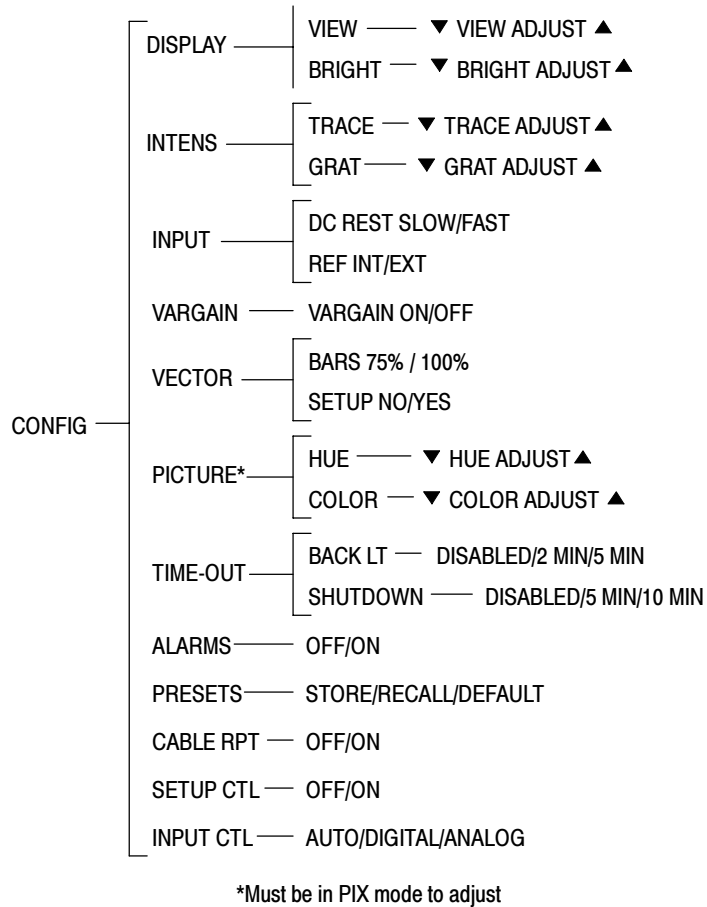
CONFIG

DISPLAY
VIEW — ▼ VIEW ADJUST ▲
BRIGHT — ▼ BRIGHT ADJUST ▲

INTENS
TRACE — ▼ TRACE ADJUST ▲
GRAT — ▼ GRAT ADJUST ▲

INPUT
DC REST SLOW/FAST
REF INT/EXT

VARGAIN — VARGAIN ON/OFF

VECTOR
BARS 75% / 100%
SETUP NO/YES

PICTURE*
HUE — ▼ HUE ADJUST ▲
COLOR — ▼ COLOR ADJUST ▲

TIME-OUT
BACK LT — DISABLED/2 MIN/5 MIN
SHUTDOWN — DISABLED/5 MIN/10 MIN

ALARMS — OFF/ON

PRESETS — STORE/RECALL/DEFAULT

CABLE RPT — OFF/ON

SETUP CTL — OFF/ON

INPUT CTL — AUTO/DIGITAL/ANALOG

*Must be in PIX mode to adjust